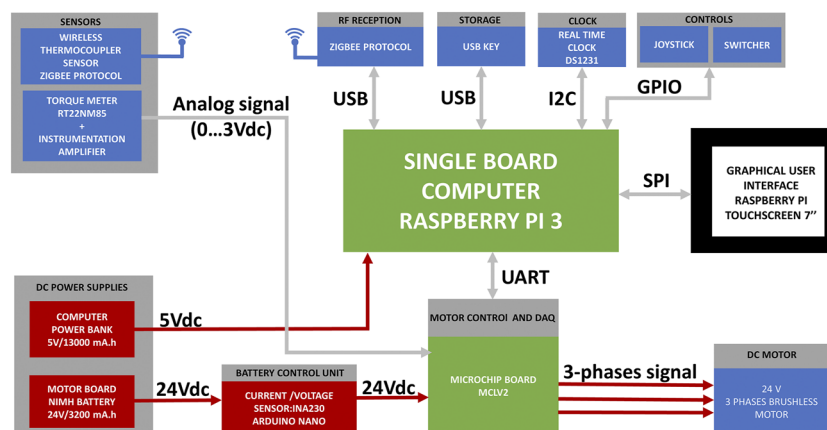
SENSORS

WIRELESS THERMOCOUPLER SENSOR ZIGBEE PROTOCOL

TORQUE METER RT22NM85 + INSTRUMENTATION AMPLIFIER

Analog signal (0...3Vdc)

RF RECEPTION

ZIGBEE PROTOCOL

STORAGE

USB KEY

CLOCK

REAL TIME CLOCK DS1231

CONTROLS

JOYSTICK

SWITCHER

USB

USB

I2C

GPIO

SINGLE BOARD COMPUTER RASPBERRY PI 3

SPI

GRAPHICAL USER INTERFACE RASPBERRY PI TOUCHSCREEN 7''

UART

DC POWER SUPPLIES

COMPUTER POWER BANK 5V/13000 mA.h

5Vdc

MOTOR BOARD NIMH BATTERY 24V/3200 mA.h

24Vdc

BATTERY CONTROL UNIT

CURRENT /VOLTAGE SENSOR:INA230 ARDUINO NANO

24Vdc

MOTOR CONTROl AND DAQ

MICROCHIP BOARD MCLV2

3-phases signal

DC MOTOR

24 V 3 PHASES BRUSHLESS MOTOR